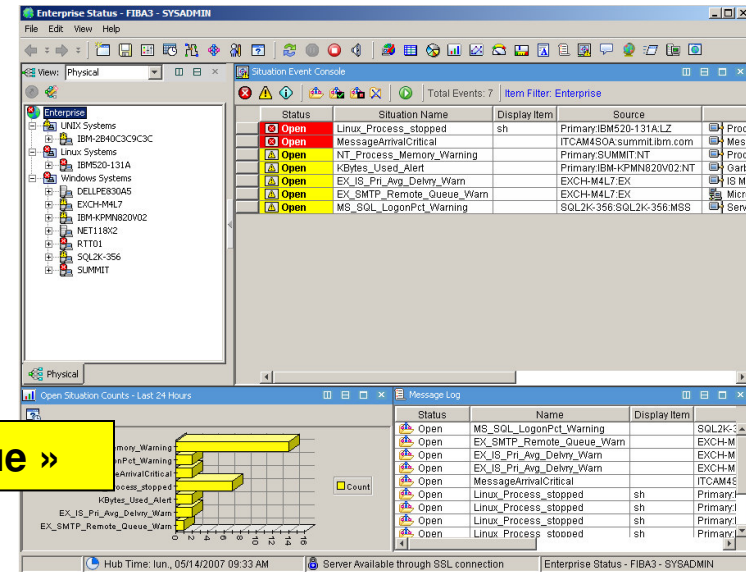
Enterprise Status - FIBA3 - SYSADMIN

File Edit View Help

View: Physical

Enterprise
UNIX Systems
IBM-2B40C3C9C3C
Linux Systems
IBM520-131A
Windows Systems
DELLPE830A5
EXCH-M4L7
IBM-KPMN820V02
NET118X2
RTT01
SQL2K-356
SUMMIT

Physical

Situation Event Console

Total Events: 7 | Item Filter: Enterprise

| Status | Situation Name | Display Item | Source | |
|---|---|---|---|---|
| Open | Linux_Process_stopped | sh | Primary:IBM520-131A:LZ | Proc |
| Open | MessageArrivalCritical | | ITCAM4SOA:summit.ibm.com | Mes |
| Open | NT_Process_Memory_Warning | | Primary:SUMMIT:NT | Proc |
| Open | KBytes_Used_Alert | | Primary:IBM-KPMN820V02:NT | Garb |
| Open | EX_IS_Pri_Avg_Delvry_Warn | | EXCH-M4L7:EX | IS M |
| Open | EX_SMTP_Remote_Queue_Warn | | EXCH-M4L7:EX | Micr |
| Open | MS_SQL_LogonPct_Warning | | SQL2K-356:SQL2K-356:MSS | Serv |

Open Situation Counts - Last 24 Hours

ue »

mory_Warning
onPct_Warning
eArrivalCritical
rocess_stopped
KBytes_Used_Alert
EX_IS_Pri_Avg_Delvry_Warn
EX_SMTP_Remote_Queue_Warn

0 2 4 6 8 10 12 14 16

Count

Message Log

| Status | Name | Display Item | |
|---|---|---|---|
| Open | MS_SQL_LogonPct_Warning | | SQL2K-3 |
| Open | EX_SMTP_Remote_Queue_Warn | | EXCH-M |
| Open | EX_IS_Pri_Avg_Delvry_Warn | | EXCH-M |
| Open | EX_IS_Pri_Avg_Delvry_Warn | | EXCH-M |
| Open | MessageArrivalCritical | | ITCAM4 |
| Open | Linux_Process_stopped | sh | Primary:I |
| Open | Linux_Process_stopped | sh | Primary:I |
| Open | Linux_Process_stopped | sh | Primary:I |
| Open | Linux_Process_stopped | sh | Primary:I |

Hub Time: lun., 05/14/2007 09:33 AM | Server Available through SSL connection | Enterprise Status - FIBA3 - SYSADMIN